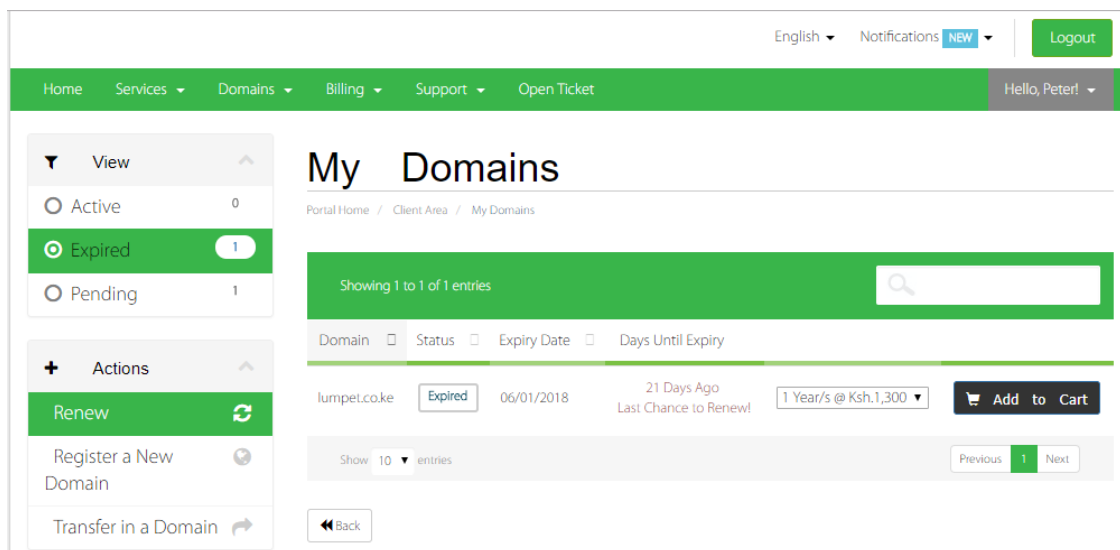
English ▾ Notifications NEW ▾ Logout

Home Services ▾ Domains ▾ Billing ▾ Support ▾ Open Ticket Hello, Peter! ▾

View

Active 0

Expired 1

Pending 1

Actions

Renew

Register a New Domain

Transfer in a Domain

My Domains

Portal Home / Client Area / My Domains

Showing 1 to 1 of 1 entries

| Domain | Status | Expiry Date | Days Until Expiry | | |
|---|---|---|---|---|---|
| lumpet.co.ke | Expired | 06/01/2018 | 21 Days Ago Last Chance to Renew! | 1 Year/s @ Ksh.1,300 ▾ | Add to Cart |

Show 10 ▾ entries

Previous 1 Next

Back